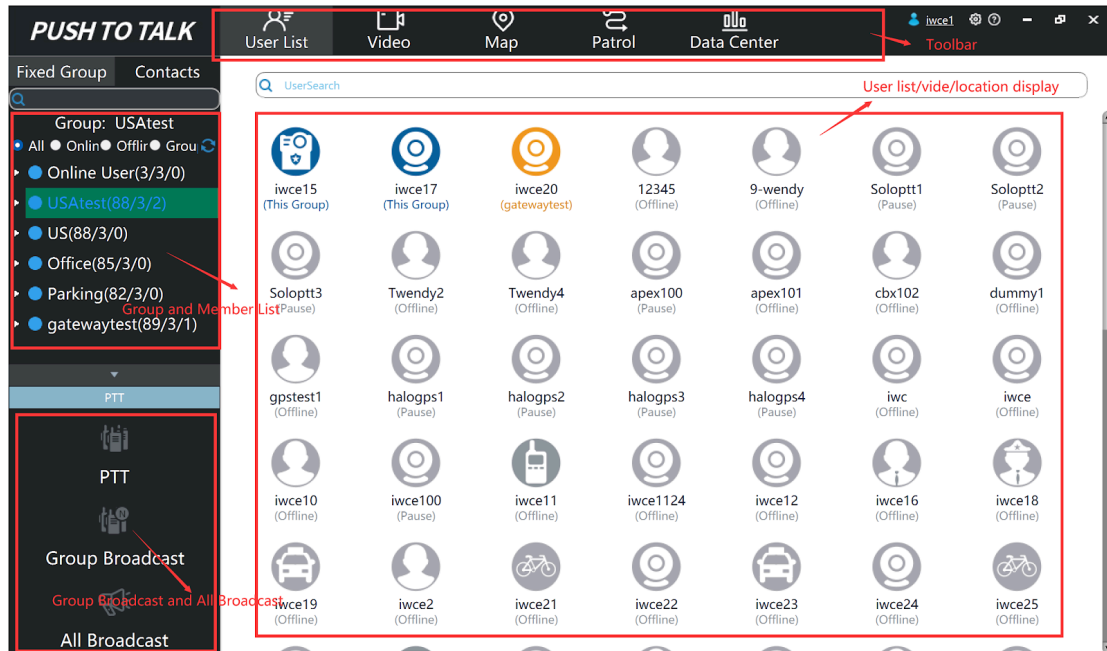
PUSH TO TALK

User List | Video | Map | Patrol | Data Center

iwce1

Toolbar

Fixed Group | Contacts

Group: USAtest

All Onlin Offlir Grou

Online User(3/3/0)
USAtest(88/3/2)
US(88/3/0)
Office(85/3/0)
Parking(82/3/0)
gatewaytest(89/3/1)

Group and Member List

PTT

PTT

Group Broadcast

Group Broadcast and All Broadcast

All Broadcast

UserSearch

User list/vide/location display

| iwce15 (This Group) | iwce17 (This Group) | iwce20 (gatewaytest) | 12345 (Offline) | 9-wendy (Offline) | Soloptt1 (Pause) | Soloptt2 (Pause) |
|---|---|---|---|---|---|---|
| Soloptt3 (Pause) | Twendy2 (Offline) | Twendy4 (Offline) | apex100 (Pause) | apex101 (Offline) | cbx102 (Offline) | dummy1 (Offline) |
| gpstest1 (Offline) | halogps1 (Pause) | halogps2 (Pause) | halogps3 (Pause) | halogps4 (Pause) | iwc (Offline) | iwce (Offline) |
| iwce10 (Offline) | iwce100 (Pause) | iwce11 (Offline) | iwce1124 (Offline) | iwce12 (Offline) | iwce16 (Offline) | iwce18 (Offline) |
| iwce19 (Offline) | iwce2 (Offline) | iwce21 (Offline) | iwce22 (Offline) | iwce23 (Offline) | iwce24 (Offline) | iwce25 (Offline) |